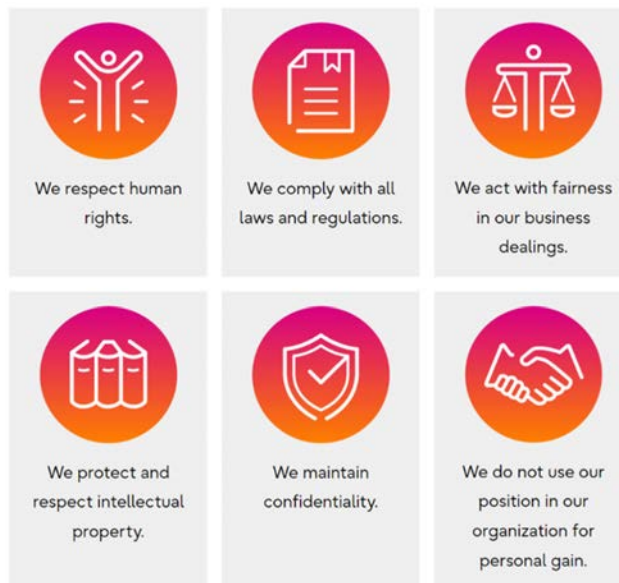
We respect human rights.

We comply with all laws and regulations.

We act with fairness in our business dealings.

We protect and respect intellectual property.

We maintain confidentiality.

We do not use our position in our organization for personal gain.